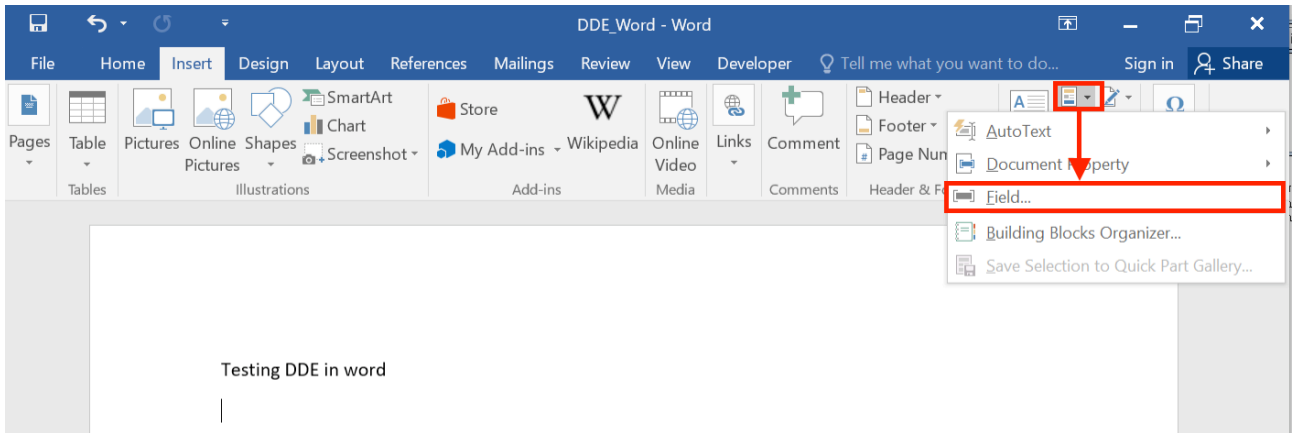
DDE_Word - Word

File Home Insert Design Layout References Mailings Review View Developer Tell me what you want to do... Sign in Share

Pages Table Pictures Online Pictures Shapes SmartArt Chart Screenshot Store My Add-ins Wikipedia Online Video Links Comment Header Footer Page Num

Tables Illustrations Add-ins Media Comments Header & Fo

AutoText
Document Property
Field...
Building Blocks Organizer...
Save Selection to Quick Part Gallery...

Testing DDE in word